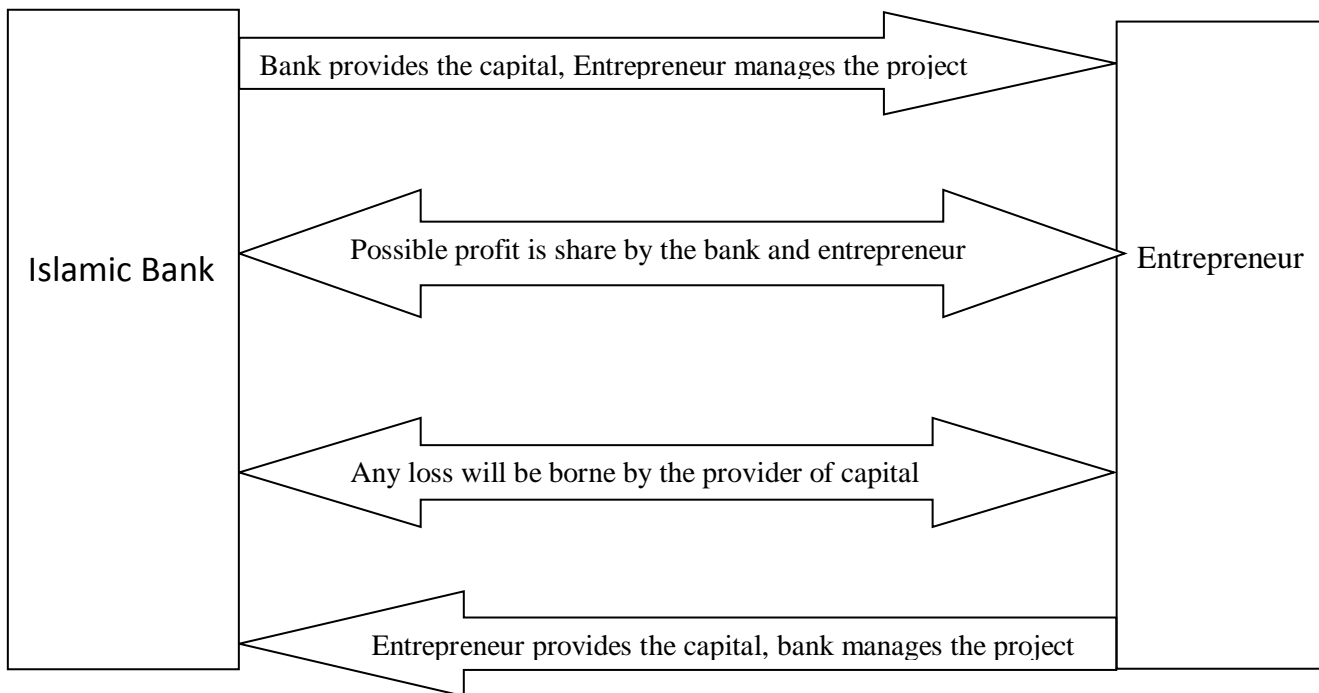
Islamic Bank

Bank provides the capital, Entrepreneur manages the project

Possible profit is share by the bank and entrepreneur

Any loss will be borne by the provider of capital

Entrepreneur provides the capital, bank manages the project

Entrepreneur